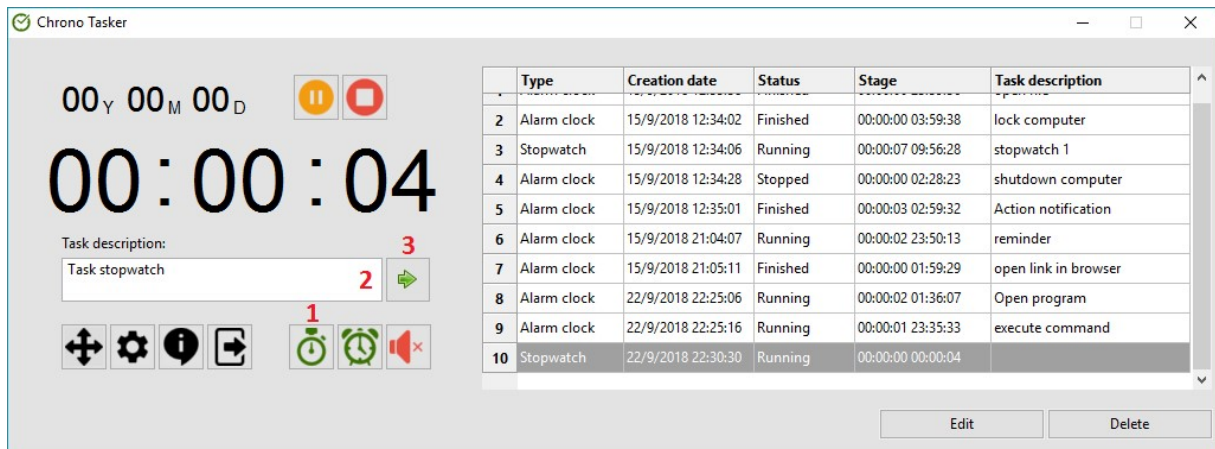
Chrono Tasker

00Y 00M 00D

00 : 00 : 04

Task description:

Task stopwatch

1 2 3

| | Type | Creation date | Status | Stage | Task description |
|---|---|---|---|---|---|
| 2 | Alarm clock | 15/9/2018 12:34:02 | Finished | 00:00:00 03:59:38 | lock computer |
| 3 | Stopwatch | 15/9/2018 12:34:06 | Running | 00:00:07 09:56:28 | stopwatch 1 |
| 4 | Alarm clock | 15/9/2018 12:34:28 | Stopped | 00:00:00 02:28:23 | shutdown computer |
| 5 | Alarm clock | 15/9/2018 12:35:01 | Finished | 00:00:03 02:59:32 | Action notification |
| 6 | Alarm clock | 15/9/2018 21:04:07 | Running | 00:00:02 23:50:13 | reminder |
| 7 | Alarm clock | 15/9/2018 21:05:11 | Finished | 00:00:00 01:59:29 | open link in browser |
| 8 | Alarm clock | 22/9/2018 22:25:06 | Running | 00:00:02 01:36:07 | Open program |
| 9 | Alarm clock | 22/9/2018 22:25:16 | Running | 00:00:01 23:35:33 | execute command |
| 10 | Stopwatch | 22/9/2018 22:30:30 | Running | 00:00:00 00:00:04 | |

Edit Delete